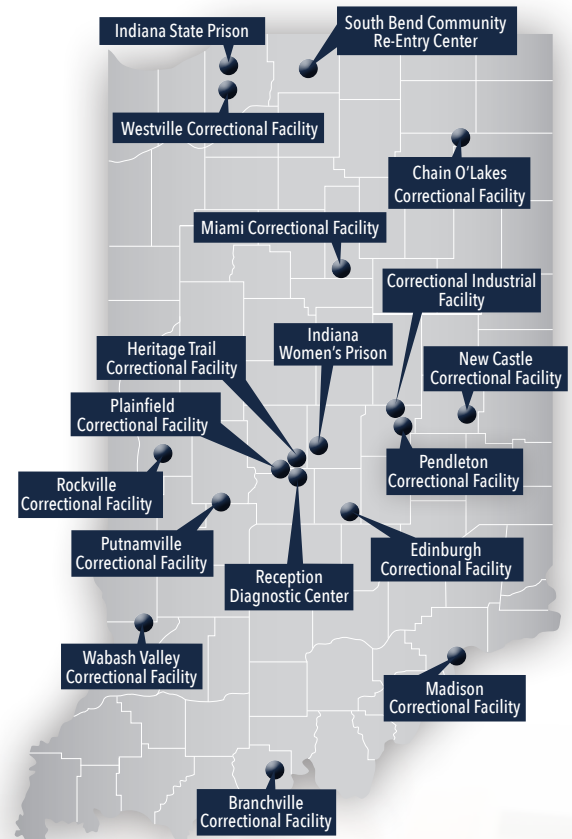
Indiana State Prison

South Bend Community Re-Entry Center

Westville Correctional Facility

Chain O'Lakes Correctional Facility

Miami Correctional Facility

Correctional Industrial Facility

Indiana Women's Prison

Heritage Trail Correctional Facility

New Castle Correctional Facility

Plainfield Correctional Facility

Pendleton Correctional Facility

Rockville Correctional Facility

Putnamville Correctional Facility

Reception Diagnostic Center

Edinburgh Correctional Facility

Wabash Valley Correctional Facility

Madison Correctional Facility

Branchville Correctional Facility